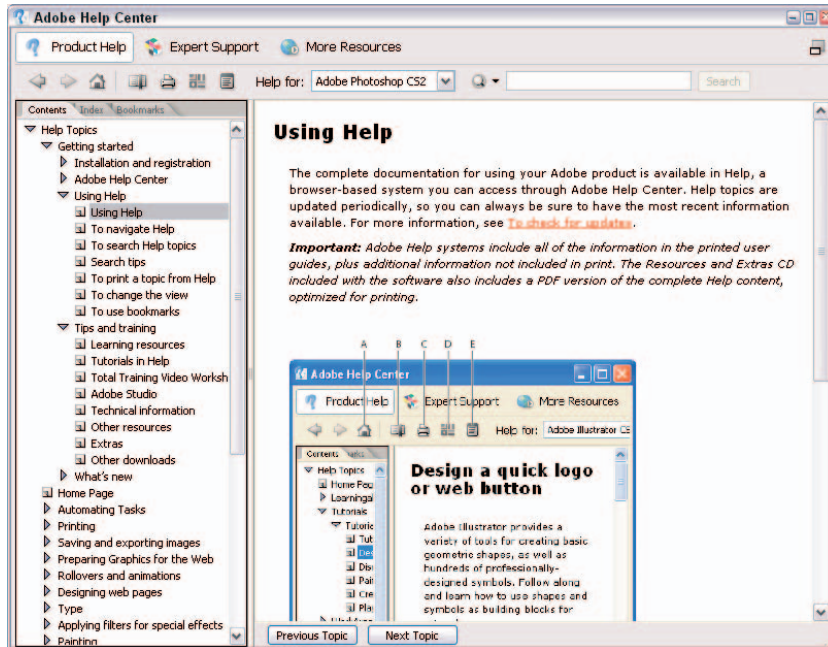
Adobe Help Center

Product Help Expert Support More Resources

Help for: Adobe Photoshop CS2 Search

Contents Index Bookmarks

Help Topics
Getting started
Installation and registration
Adobe Help Center
Using Help
Using Help
To navigate Help
To search Help topics
Search tips
To print a topic from Help
To change the view
To use bookmarks
Tips and training
Learning resources
Tutorials in Help
Total Training Video Worksh
Adobe Studio
Technical information
Other resources
Extras
Other downloads
What's new
Home Page
Automating Tasks
Printing
Saving and exporting images
Preparing Graphics for the Web
Rollovers and animations
Designing web pages
Type
Applying filters for special effects
Painting

Using Help

The complete documentation for using your Adobe product is available in Help, a browser-based system you can access through Adobe Help Center. Help topics are updated periodically, so you can always be sure to have the most recent information available. For more information, see To check for updates.

Important: Adobe Help systems include all of the information in the printed user guides, plus additional information not included in print. The Resources and Extras CD included with the software also includes a PDF version of the complete Help content, optimized for printing.

A B C D E

Adobe Help Center

Product Help Expert Support More Resources

Help for: Adobe Illustrator CS

Contents Index

Help Topics
Home Pag
Learning
Tutorials
Tutoria
Tut
Des
Dis
Pai
Cre
Pla

Design a quick logo or web button

Adobe Illustrator provides a variety of tools for creating basic geometric shapes, as well as hundreds of professionally-designed symbols. Follow along and learn how to use shapes and symbols as building blocks for

Previous Topic Next Topic